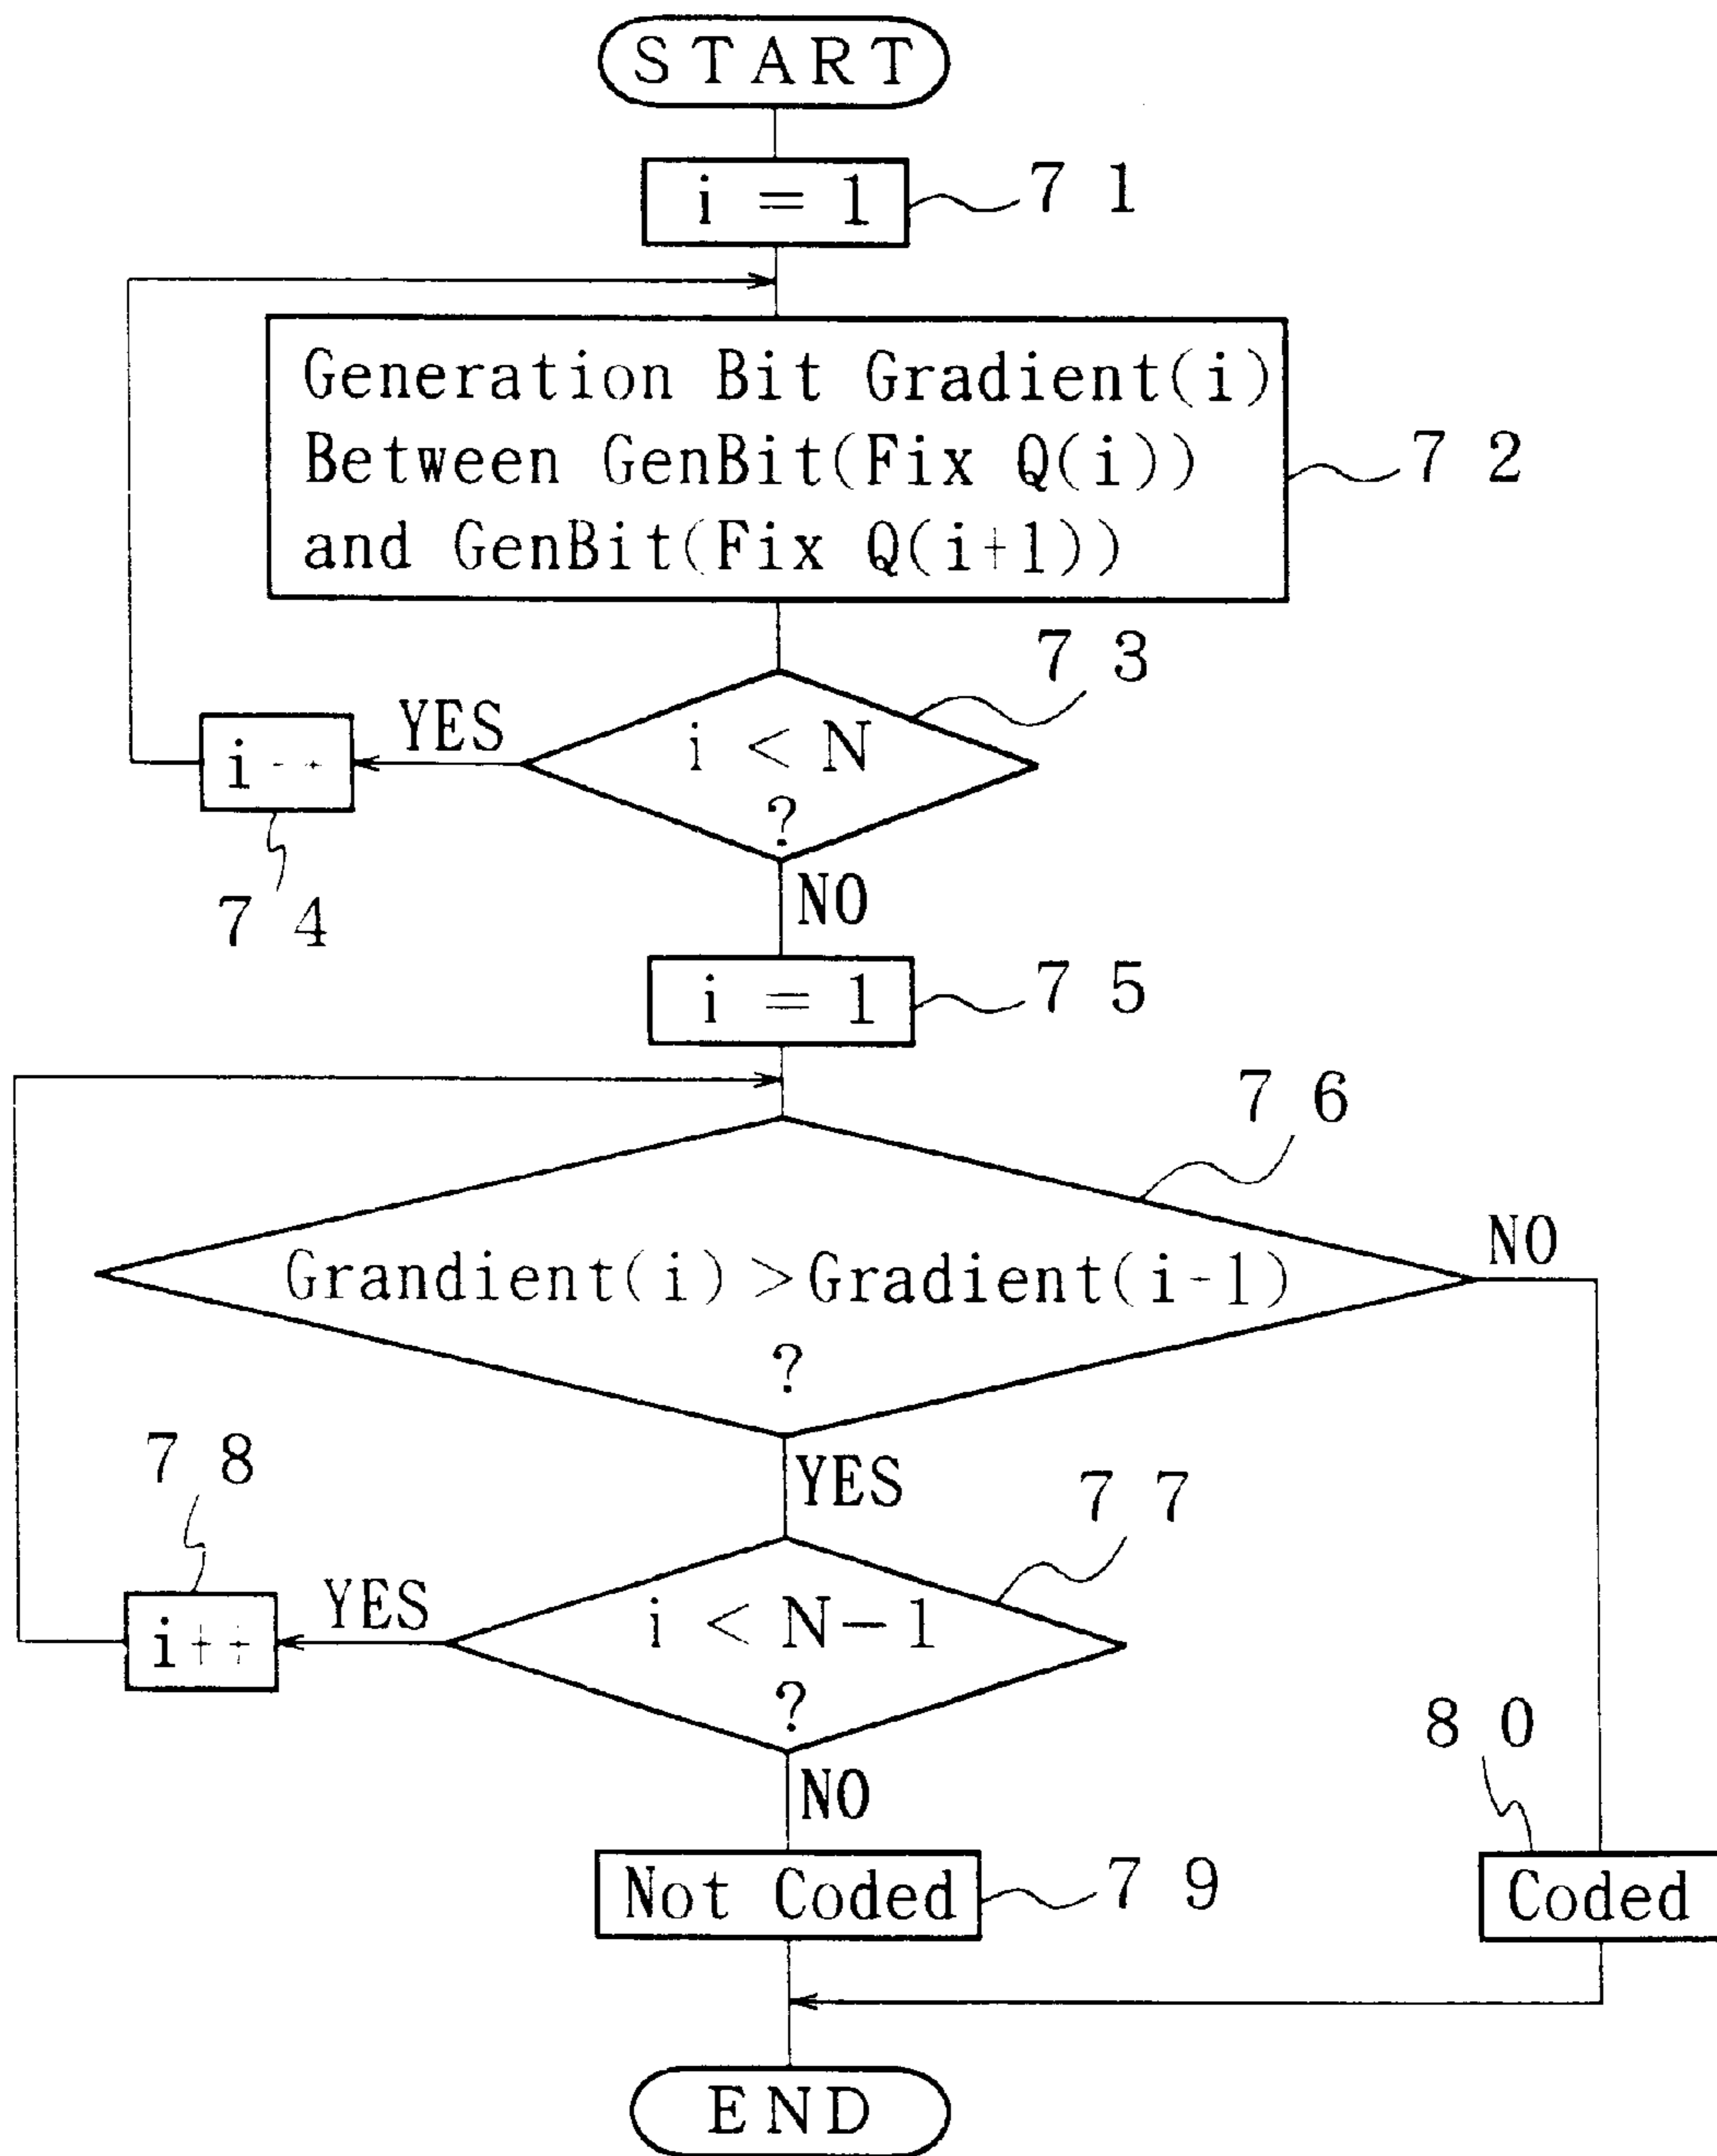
START

i = 1
71

Generation Bit Gradient(i) Between GenBit(Fix Q(i)) and GenBit(Fix Q(i+1))
72

73
i < N ?
YES
i++
74
NO

i = 1
75

76
Grandient(i) > Gradient(i-1) ?
NO
YES

78
77
i < N-1 ?
YES
i++
NO

80
Not Coded
79
Coded

END